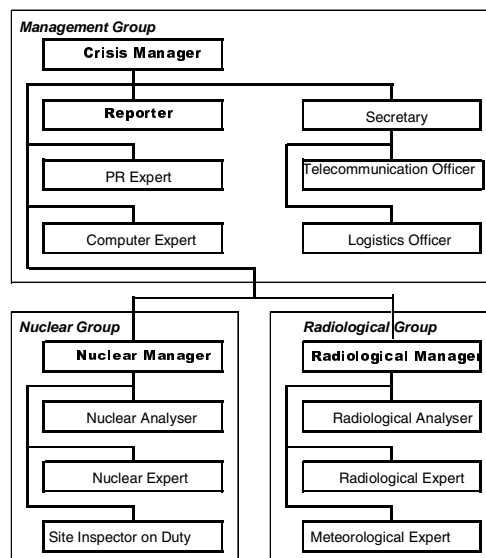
Management Group

Crisis Manager

Reporter

Secretary

PR Expert

Telecommunication Officer

Computer Expert

Logistics Officer

Nuclear Group

Nuclear Manager

Nuclear Analyser

Nuclear Expert

Site Inspector on Duty

Radiological Group

Radiological Manager

Radiological Analyser

Radiological Expert

Meteorological Expert